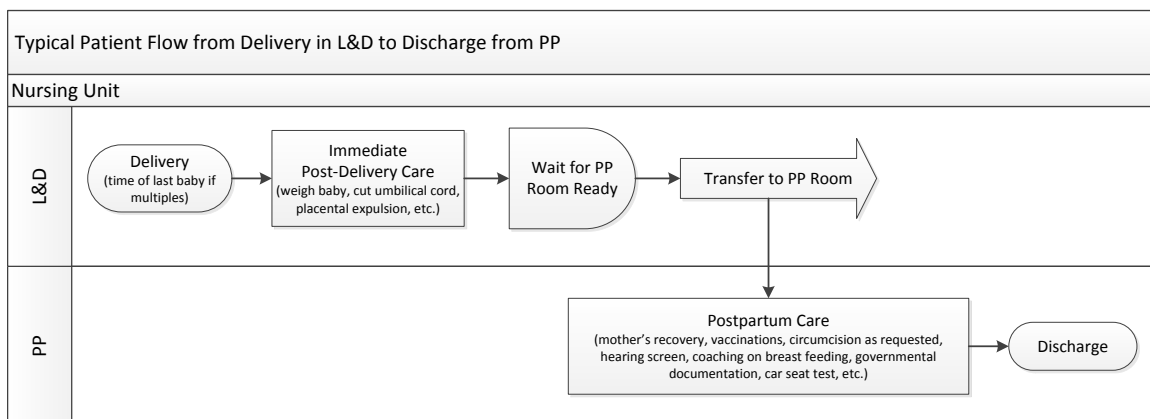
Typical Patient Flow from Delivery in L&D to Discharge from PP

Nursing Unit

L&D

Delivery
(time of last baby if multiples)

Immediate Post-Delivery Care
(weigh baby, cut umbilical cord, placental expulsion, etc.)

Wait for PP Room Ready

Transfer to PP Room

PP

Postpartum Care
(mother's recovery, vaccinations, circumcision as requested, hearing screen, coaching on breast feeding, governmental documentation, car seat test, etc.)

Discharge